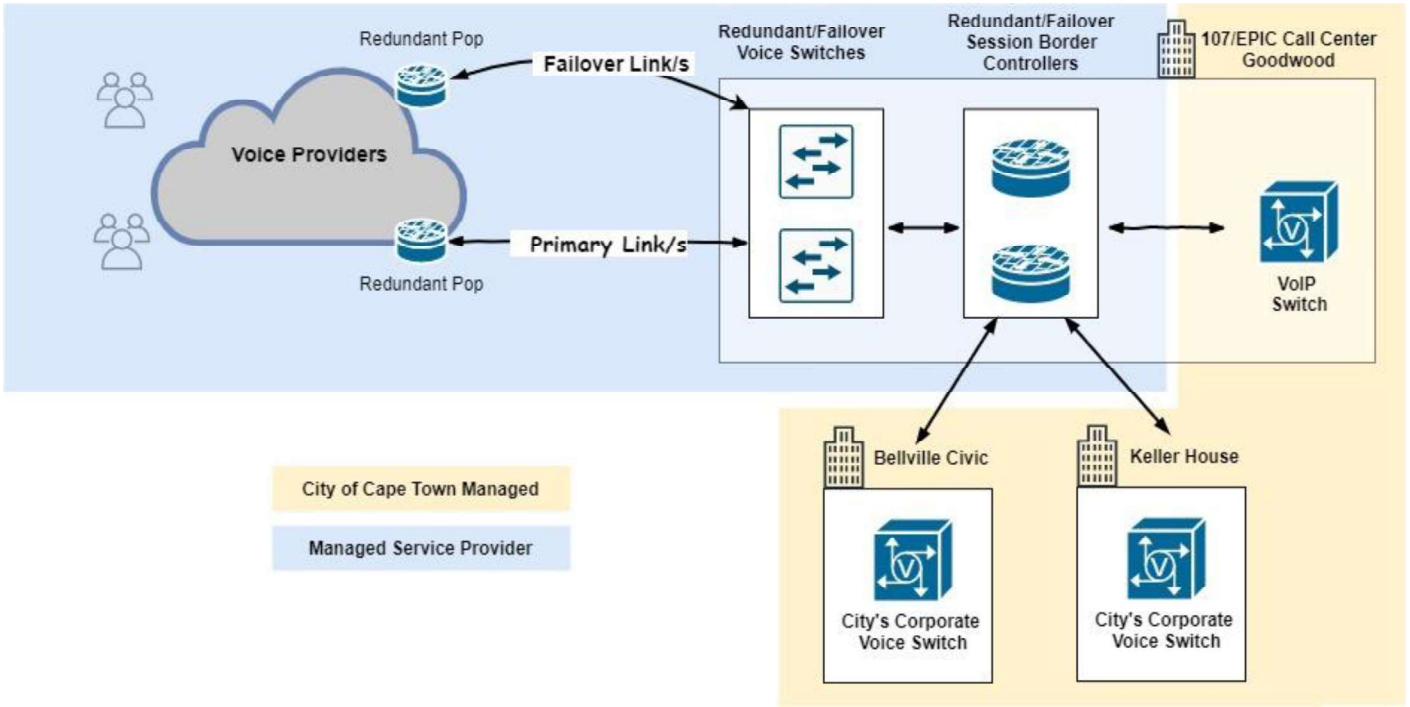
Redundant Pop

Failover Link/s

Voice Providers

Primary Link/s

Redundant Pop

Redundant/Failover Voice Switches

Redundant/Failover Session Border Controllers

107/EPIC Call Center Goodwood

VoIP Switch

Bellville Civic

City's Corporate Voice Switch

Keller House

City's Corporate Voice Switch

City of Cape Town Managed

Managed Service Provider